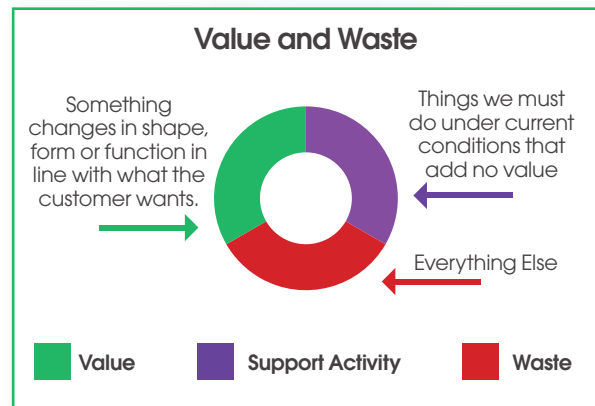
Value and Waste

Something changes in shape, form or function in line with what the customer wants.

Things we must do under current conditions that add no value

Everything Else

Value

Support Activity

Waste